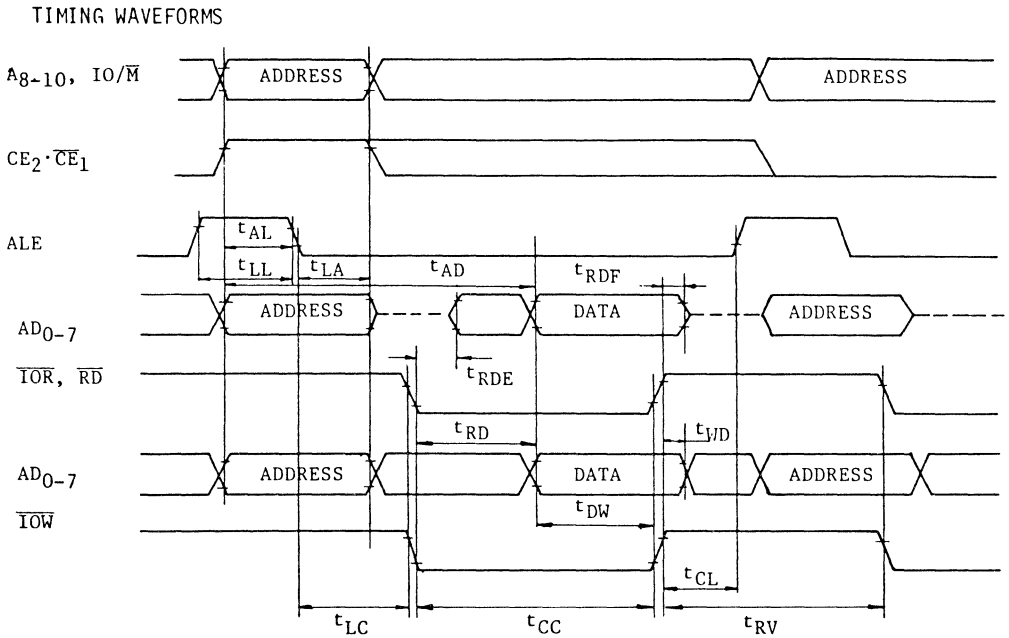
TIMING WAVEFORMS

$A_{8-10}$, IO/$\overline{M}$

ADDRESS

ADDRESS

$CE_2 \cdot \overline{CE}_1$

ALE

$t_{AL}$

$t_{LL}$

$t_{LA}$

$t_{AD}$

$t_{RDF}$

$AD_{0-7}$

ADDRESS

DATA

ADDRESS

$t_{RDE}$

$\overline{IOR}$, $\overline{RD}$

$t_{RD}$

$t_{WD}$

$AD_{0-7}$

ADDRESS

DATA

ADDRESS

$t_{DW}$

$\overline{IOW}$

$t_{CL}$

$t_{LC}$

$t_{CC}$

$t_{RV}$